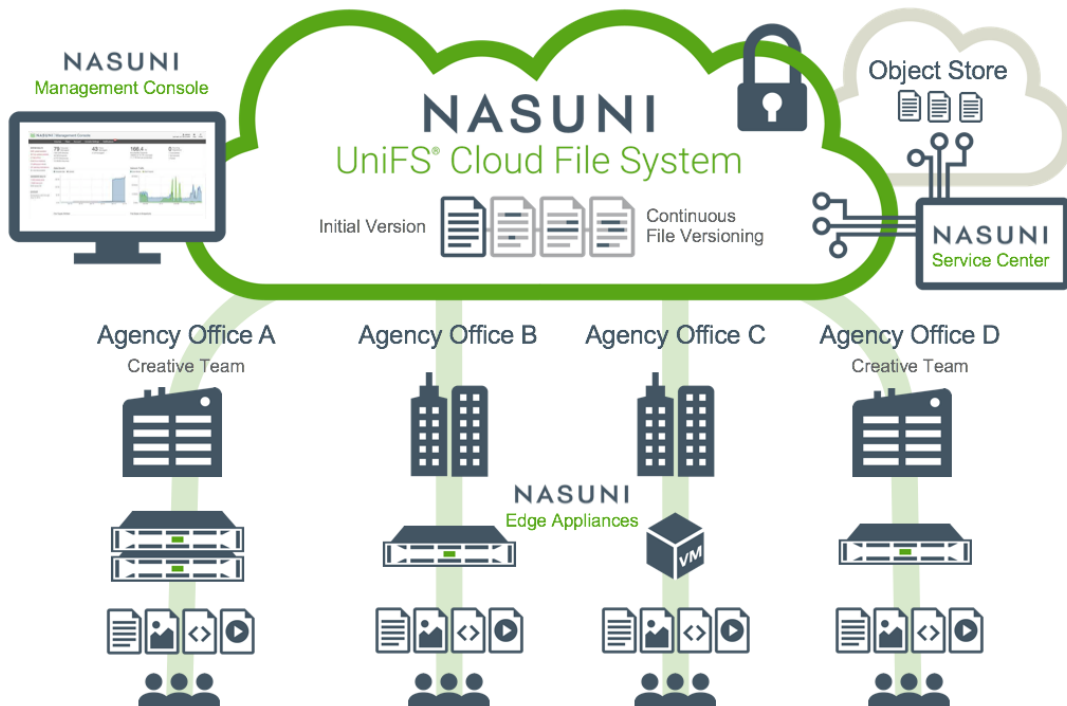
NASUNI
Management Console

NASUNI
UniFS® Cloud File System

Initial Version

Continuous File Versioning

Object Store

NASUNI
Service Center

Agency Office A
Creative Team

Agency Office B

Agency Office C

Agency Office D
Creative Team

NASUNI
Edge Appliances

VM